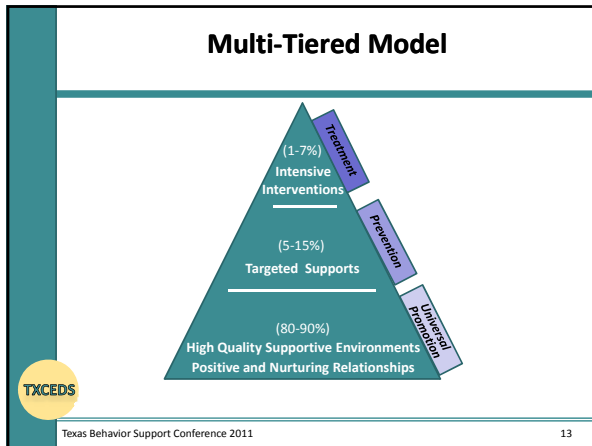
Multi-Tiered Model

(1-7%)
Intensive Interventions

Treatment

(5-15%)
Targeted Supports

Prevention

(80-90%)
High Quality Supportive Environments
Positive and Nurturing Relationships

Universal Promotion

TXCEDS

Texas Behavior Support Conference 2011

13